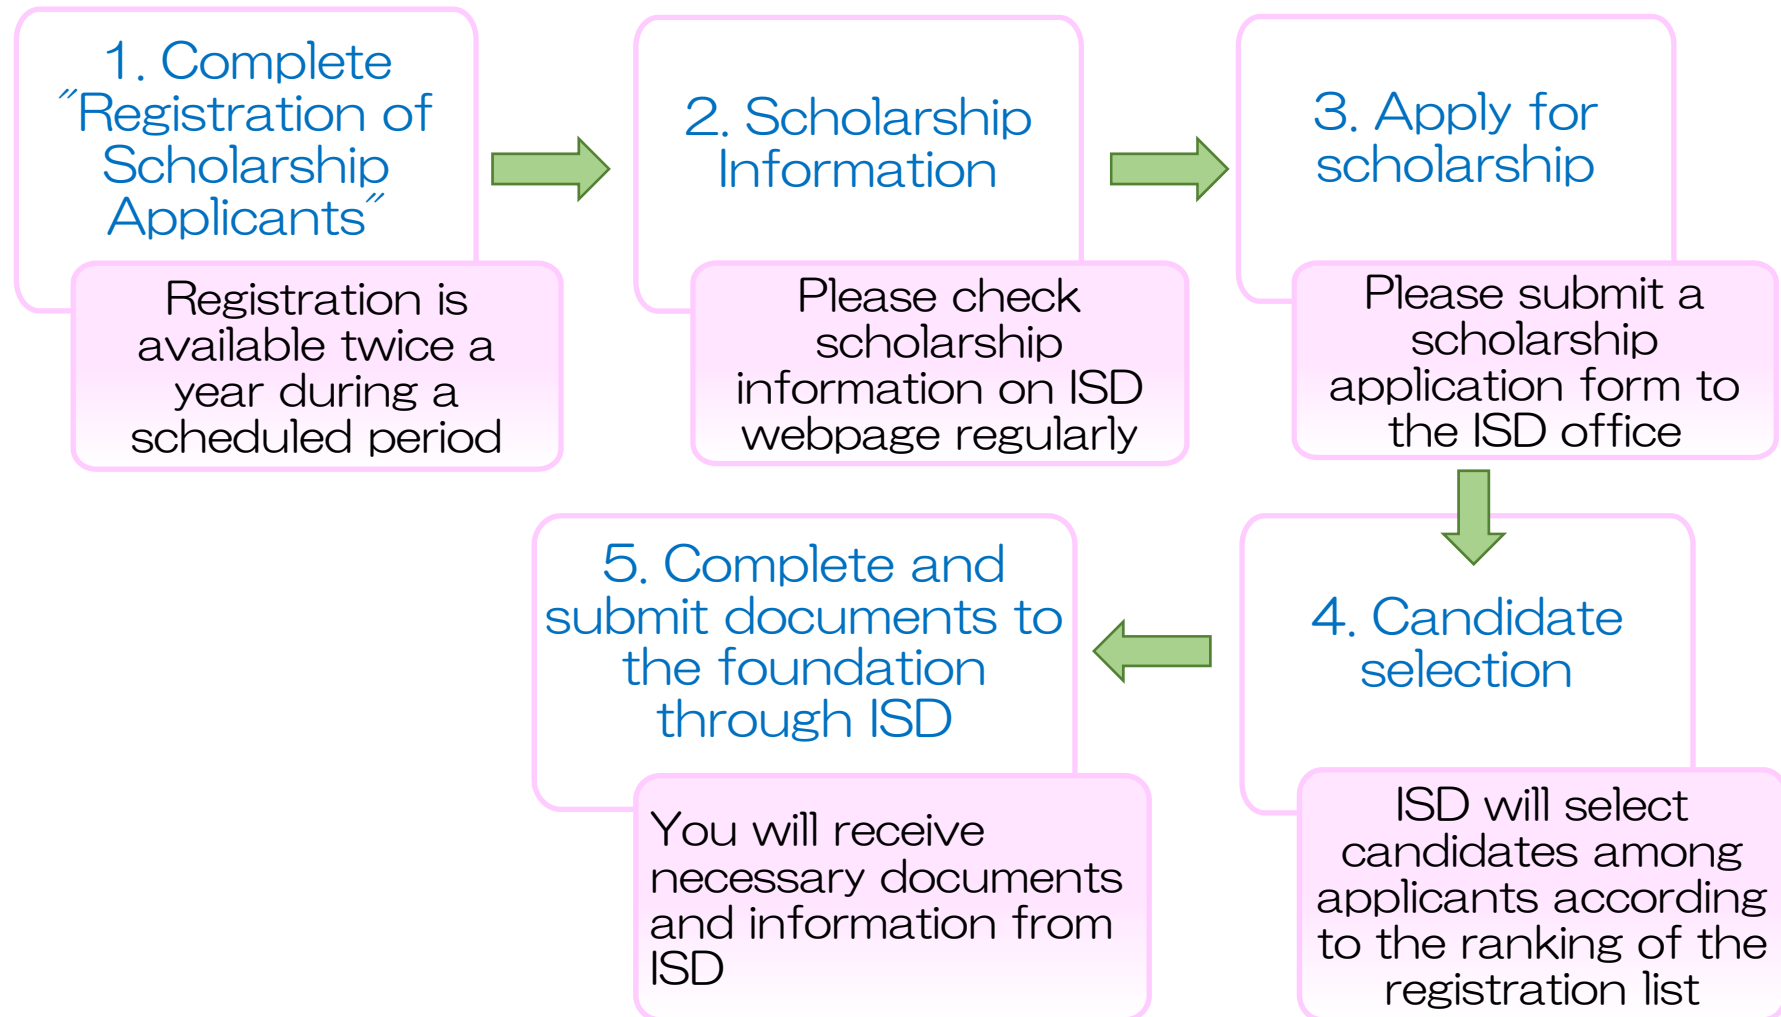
1. Complete 〝Registration of Scholarship Applicants〞

Registration is available twice a year during a scheduled period

2. Scholarship Information

Please check scholarship information on ISD webpage regularly

3. Apply for scholarship

Please submit a scholarship application form to the ISD office

4. Candidate selection

ISD will select candidates among applicants according to the ranking of the registration list

5. Complete and submit documents to the foundation through ISD

You will receive necessary documents and information from ISD